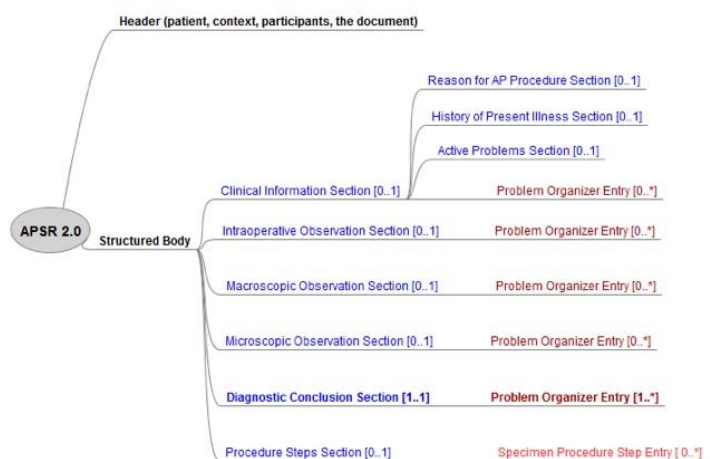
Header (patient, context, participants, the document)

APSR 2.0

Structured Body

Reason for AP Procedure Section [0..1]

History of Present Illness Section [0..1]

Active Problems Section [0..1]

Clinical Information Section [0..1]

Problem Organizer Entry [0..*]

Intraoperative Observation Section [0..1]

Problem Organizer Entry [0..*]

Macroscopic Observation Section [0..1]

Problem Organizer Entry [0..*]

Microscopic Observation Section [0..1]

Problem Organizer Entry [0..*]

Diagnostic Conclusion Section [1..1]

Problem Organizer Entry [1..*]

Procedure Steps Section [0..1]

Specimen Procedure Step Entry [ 0..*]